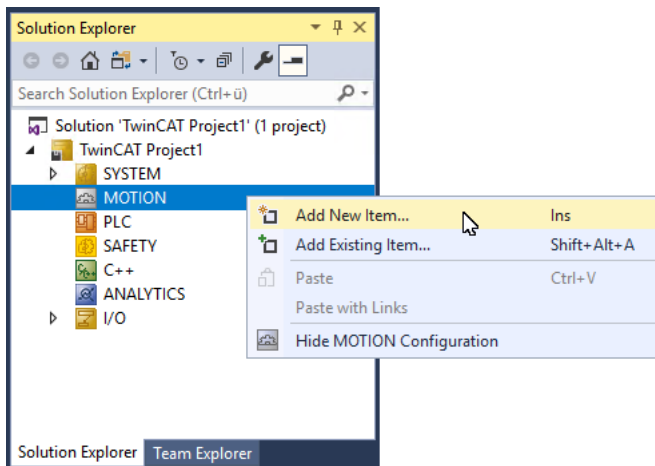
Solution Explorer

Search Solution Explorer (Ctrl+ü)

Solution 'TwinCAT Project1' (1 project)
TwinCAT Project1
SYSTEM
MOTION
PLC
SAFETY
C++
ANALYTICS
I/O

| | |
|---|---|
| Add New Item... | Ins |
| Add Existing Item... | Shift+Alt+A |
| Paste | Ctrl+V |
| Paste with Links | |
| Hide MOTION Configuration | |

Solution Explorer
Team Explorer